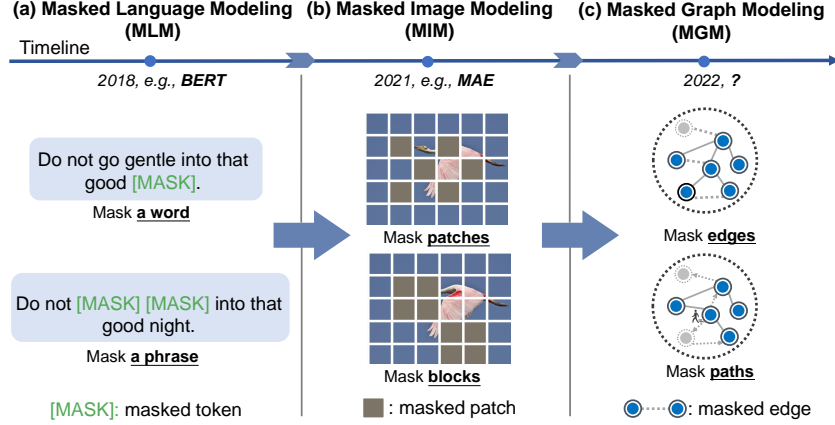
(a) Masked Language Modeling (MLM)

(b) Masked Image Modeling (MIM)

(c) Masked Graph Modeling (MGM)

Timeline

2018, e.g., **BERT**

2021, e.g., **MAE**

2022, **?**

Do not go gentle into that good [MASK].

Mask **a word**

Do not [MASK] [MASK] into that good night.

Mask **a phrase**

[MASK]: masked token

Mask **patches**

Mask **blocks**

: masked patch

Mask **edges**

Mask **paths**

: masked edge